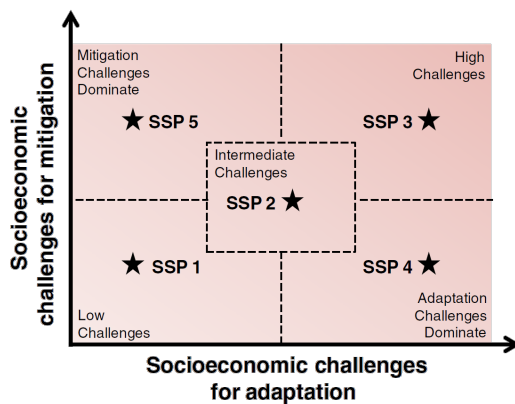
Socioeconomic challenges for mitigation

Mitigation Challenges Dominate

High Challenges

SSP 5

SSP 3

Intermediate Challenges

SSP 2

SSP 1

SSP 4

Low Challenges

Adaptation Challenges Dominate

Socioeconomic challenges for adaptation